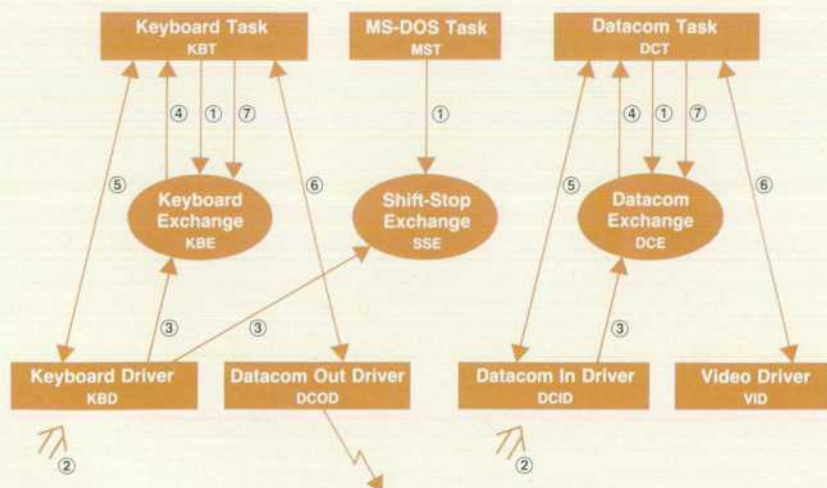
Keyboard Task
KBT

MS-DOS Task
MST

Datacom Task
DCT

④ ① ⑦

①

④ ① ⑦

⑤

Keyboard Exchange
KBE

⑥

Shift-Stop Exchange
SSE

⑤

Datacom Exchange
DCE

⑥

③

③

③

Keyboard Driver
KBD

Datacom Out Driver
DCOD

Datacom In Driver
DCID

Video Driver
VID

②

②